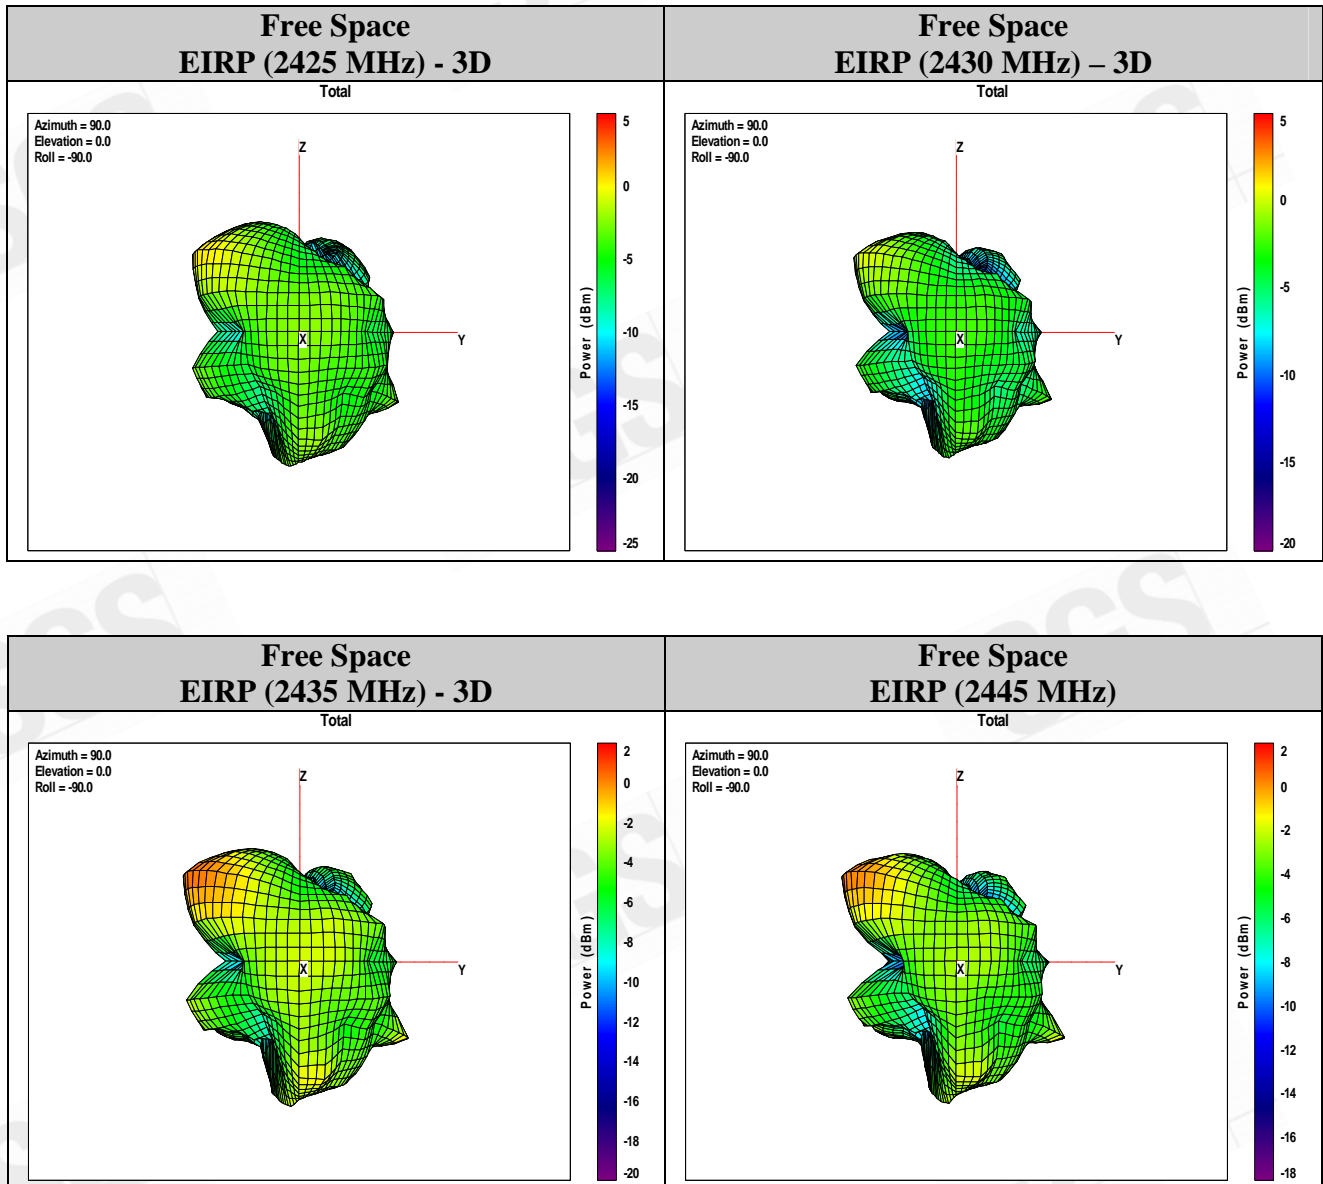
| Free Space EIRP (2425 MHz) - 3D | Free Space EIRP (2430 MHz) – 3D |
|---|---|
| Total | Total |

Azimuth = 90.0
Elevation = 0.0
Roll = -90.0

Z
X
Y

Power (dBm)
5
0
-5
-10
-15
-20
-25

Azimuth = 90.0
Elevation = 0.0
Roll = -90.0

Z
X
Y

Power (dBm)
5
0
-5
-10
-15
-20

| Free Space EIRP (2435 MHz) - 3D | Free Space EIRP (2445 MHz) |
|---|---|
| Total | Total |

Azimuth = 90.0
Elevation = 0.0
Roll = -90.0

Z
X
Y

Power (dBm)
2
0
-2
-4
-6
-8
-10
-12
-14
-16
-18
-20

Azimuth = 90.0
Elevation = 0.0
Roll = -90.0

Z
X
Y

Power (dBm)
2
0
-2
-4
-6
-8
-10
-12
-14
-16
-18